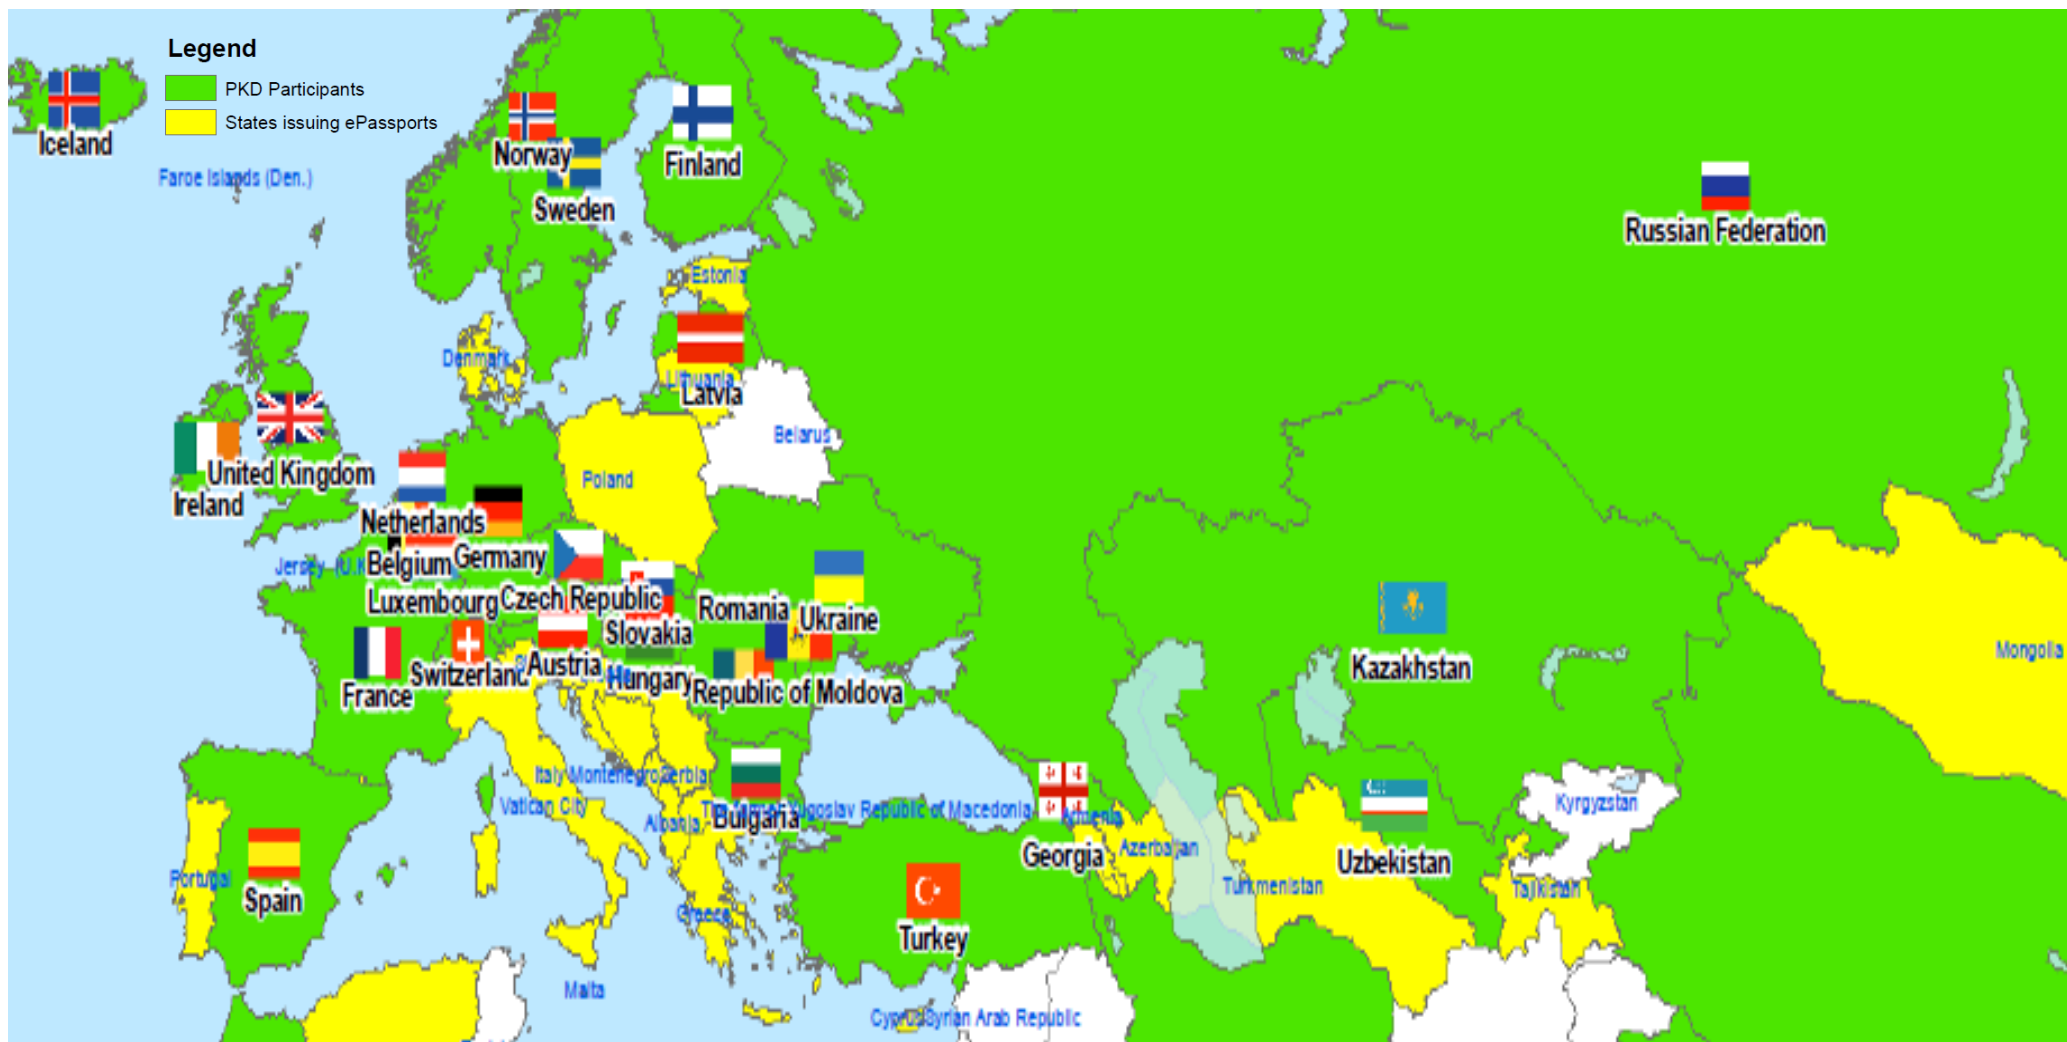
Legend
PKD Participants
States issuing ePassports

Iceland
Faroe Islands (Den.)
Norway
Sweden
Finland
Russian Federation
Estonia
Denmark
Latvia
Lithuania
Belarus
Poland
United Kingdom
Ireland
Netherlands
Germany
Jersey (U.K.)
Belgium
Czech Republic
Luxembourg
Slovakia
Romania
Ukraine
Kazakhstan
Mongolia
Switzerland
Austria
Hungary
Republic of Moldova
France
Italy
Montenegro
Serbia
Vatican City
Albania
Bulgaria
The former Yugoslav Republic of Macedonia
Georgia
Armenia
Azerbaijan
Turkmenistan
Uzbekistan
Kyrgyzstan
Tajikistan
Portugal
Spain
Greece
Turkey
Malta
Cyprus
Syrian Arab Republic